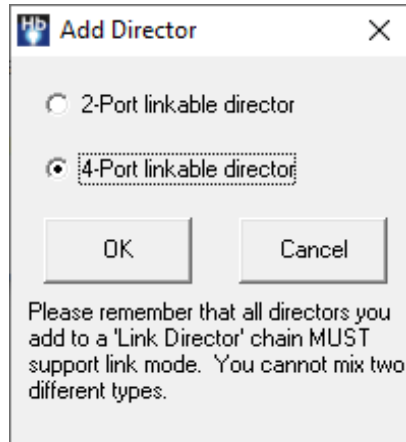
Add Director ×

2-Port linkable director

4-Port linkable director

OK Cancel

Please remember that all directors you add to a 'Link Director' chain MUST support link mode. You cannot mix two different types.